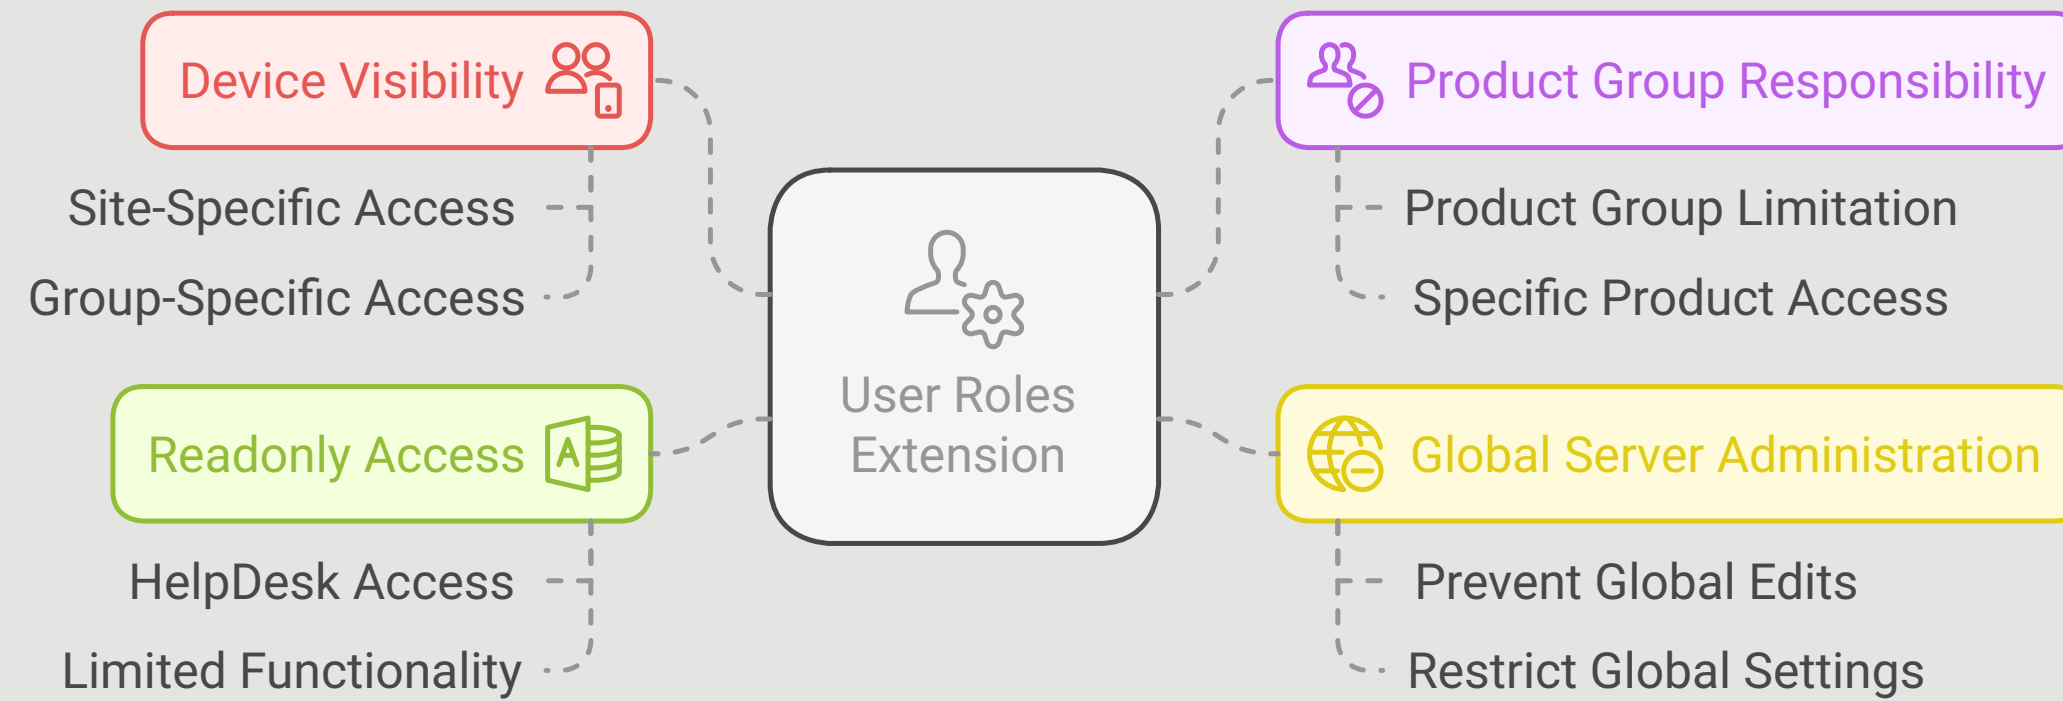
Device Visibility

Site-Specific Access

Group-Specific Access

Readonly Access

HelpDesk Access

Limited Functionality

User Roles Extension

Product Group Responsibility

Product Group Limitation

Specific Product Access

Global Server Administration

Prevent Global Edits

Restrict Global Settings